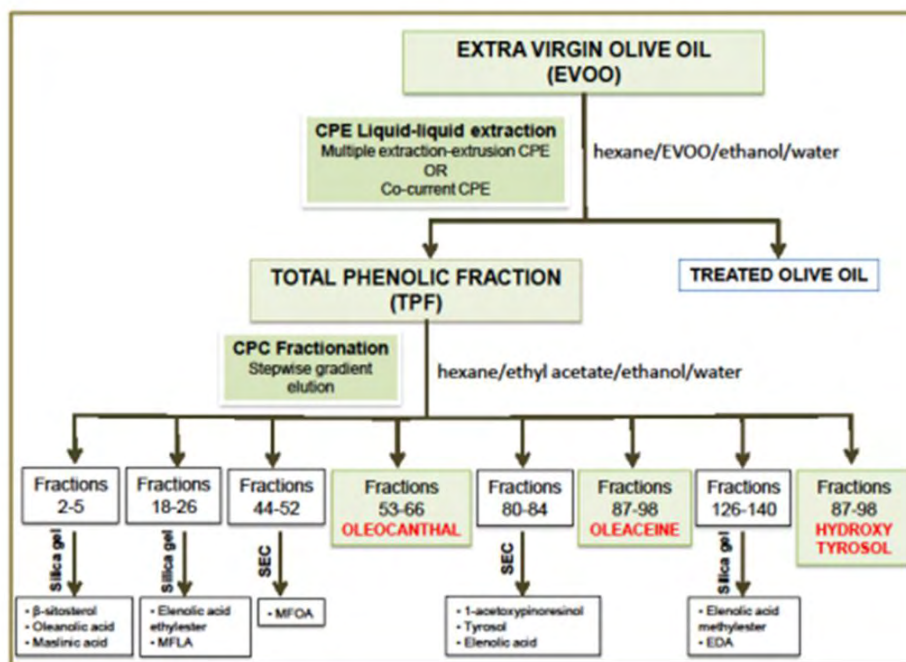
EXTRA VIRGIN OLIVE OIL (EVOO)

CPE Liquid-liquid extraction
Multiple extraction-extrusion CPE
OR
Co-current CPE

hexane/EVOO/ethanol/water

TOTAL PHENOLIC FRACTION (TPF)

TREATED OLIVE OIL

CPC Fractionation
Stepwise gradient elution

hexane/ethyl acetate/ethanol/water

Fractions 2-5

Fractions 18-26

Fractions 44-52

Fractions 53-66
OLEOCANTHAL

Fractions 80-84

Fractions 87-98
OLEACEINE

Fractions 126-140

Fractions 87-98
HYDROXY TYROSOL

Silica gel

Silica gel

SEC

SEC

Silica gel

• β-sitosterol
• Oleanolic acid
• Maslinic acid

• Elenolic acid ethylester
• MFLA

• MFOA

• 1-acetoxypinoresinol
• Tyrosol
• Elenolic acid

• Elenolic acid methylester
• EDA